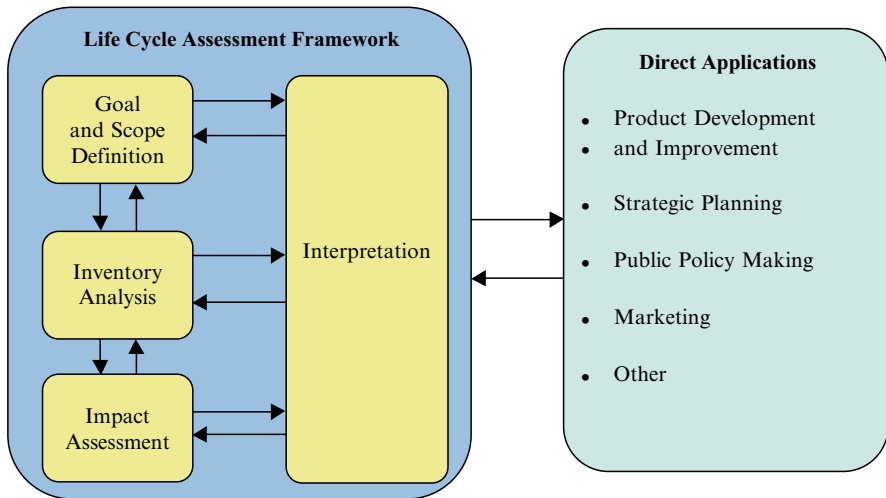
Life Cycle Assessment Framework

Goal and Scope Definition

Inventory Analysis

Impact Assessment

Interpretation

Direct Applications

- Product Development
- and Improvement
- Strategic Planning
- Public Policy Making
- Marketing
- Other